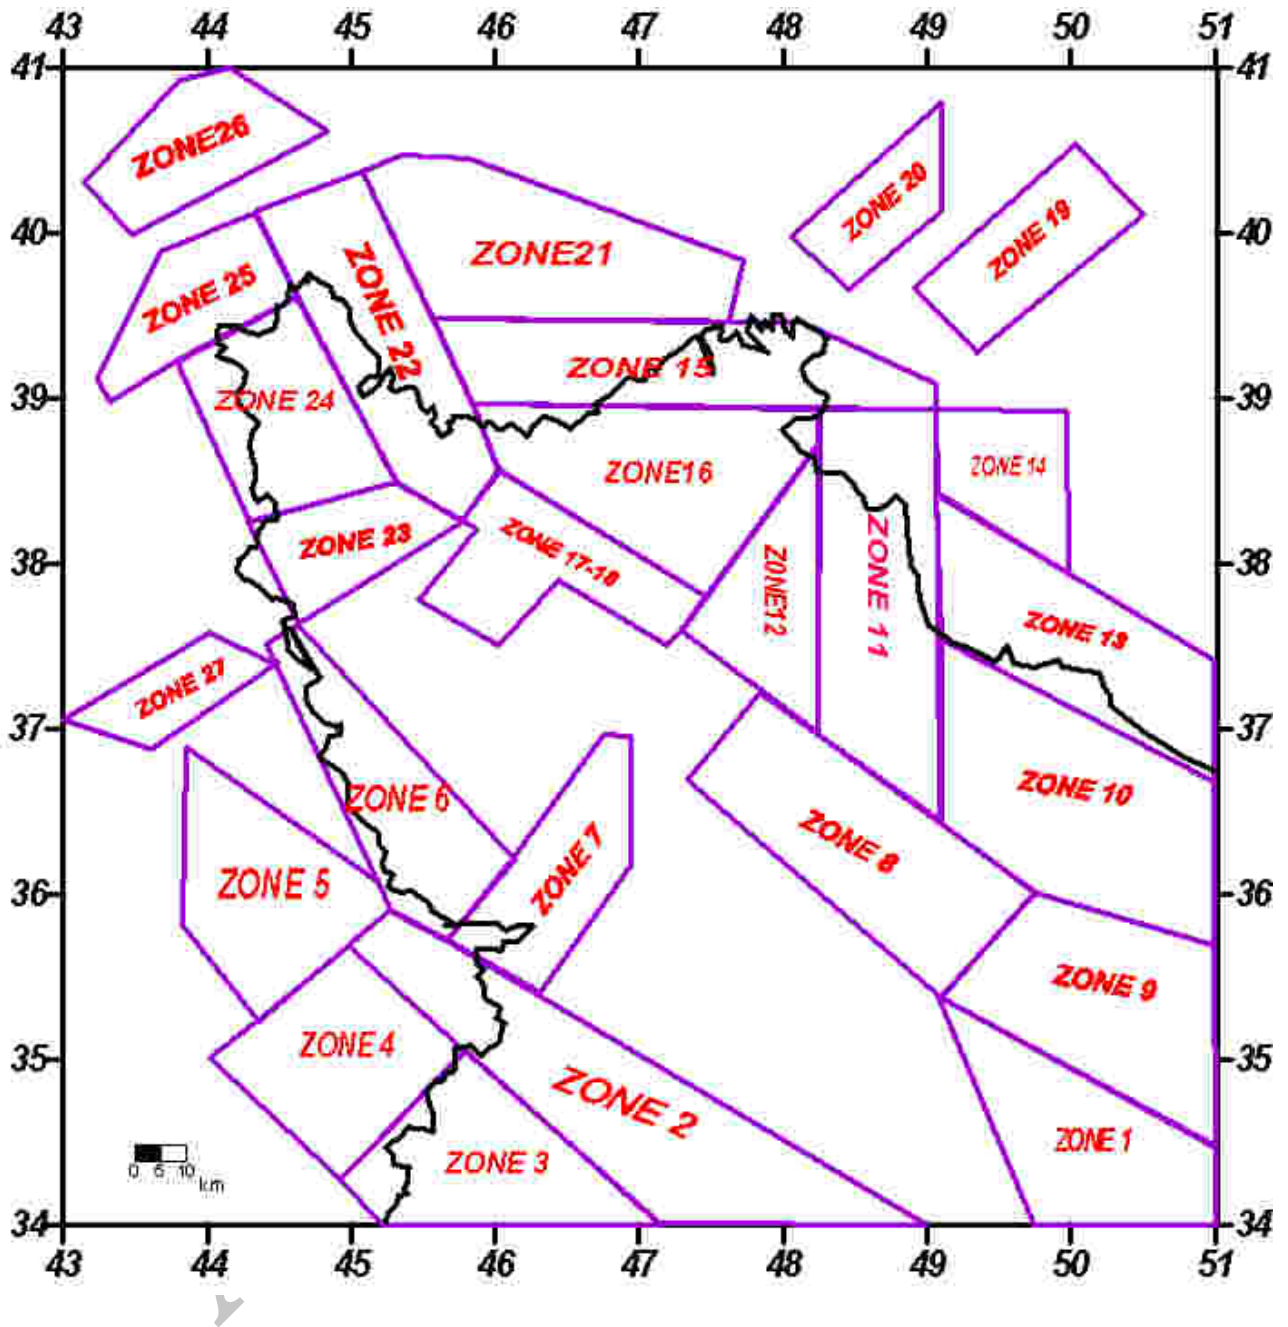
43 44 45 46 47 48 49 50 51

41 40 39 38 37 36 35 34

ZONE26
ZONE 20
ZONE 19
ZONE21
ZONE 25
ZONE 22
ZONE 15
ZONE 24
ZONE16
ZONE 14
ZONE 23
ZONE 17-18
ZONE12
ZONE 11
ZONE 13
ZONE 27
ZONE 10
ZONE 6
ZONE 7
ZONE 8
ZONE 5
ZONE 9
ZONE 4
ZONE 2
ZONE 1
ZONE 3
0 5 10 km

41 40 39 38 37 36 35 34

43 44 45 46 47 48 49 50 51